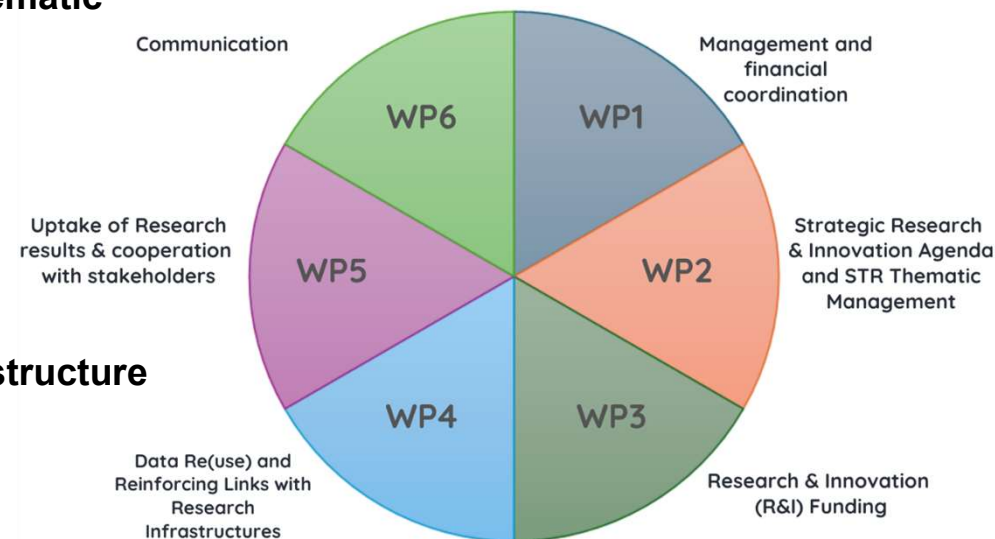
ematic

structure

Communication

WP6

WP1

Management and financial coordination

Strategic Research & Innovation Agenda and STR Thematic Management

WP2

WP3

Research & Innovation (R&I) Funding

WP4

Data Re(use) and Reinforcing Links with Research Infrastructures

WP5

Uptake of Research results & cooperation with stakeholders